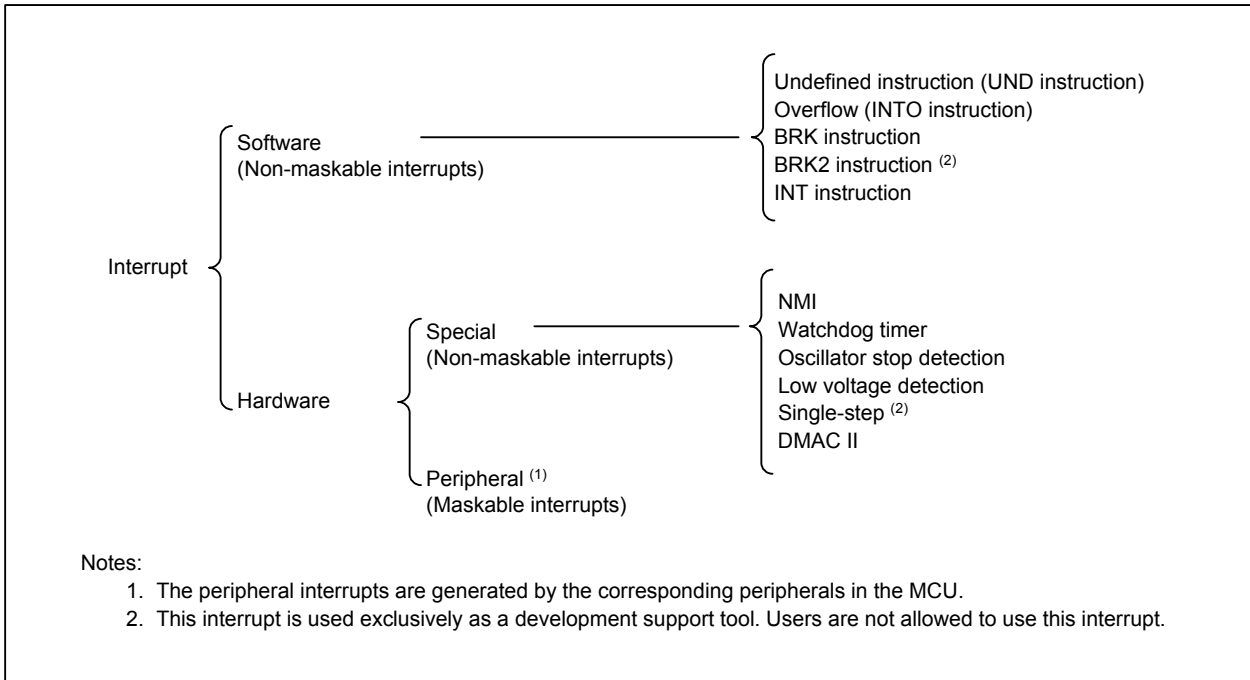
Interrupt

Software
(Non-maskable interrupts)

Undefined instruction (UND instruction)
Overflow (INTO instruction)
BRK instruction
BRK2 instruction $^{(2)}$
INT instruction

Hardware

Special
(Non-maskable interrupts)

NMI
Watchdog timer
Oscillator stop detection
Low voltage detection
Single-step $^{(2)}$
DMAC II

Peripheral $^{(1)}$
(Maskable interrupts)

Notes:
1. The peripheral interrupts are generated by the corresponding peripherals in the MCU.
2. This interrupt is used exclusively as a development support tool. Users are not allowed to use this interrupt.